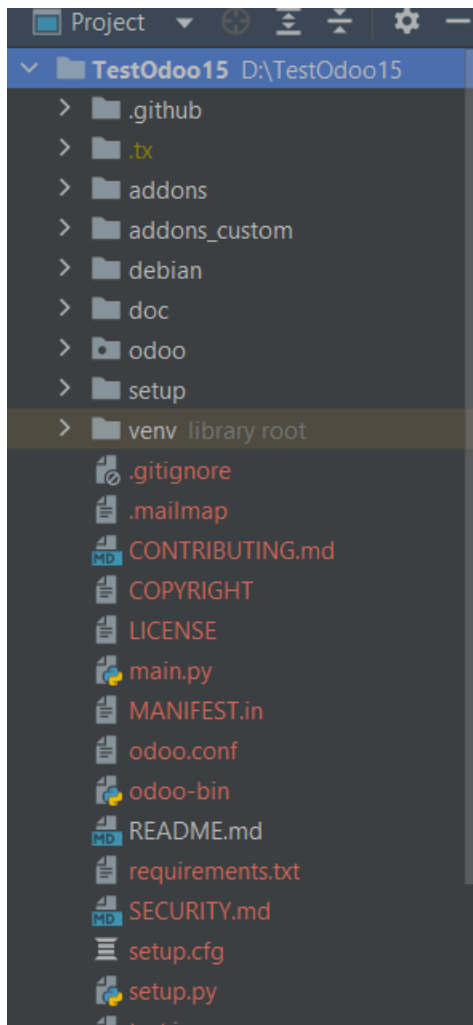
Project

TestOdoo15 D:\TestOdoo15
.github
.tx
addons
addons_custom
debian
doc
odoo
setup
venv library root
.gitignore
.mailmap
CONTRIBUTING.md
COPYRIGHT
LICENSE
main.py
MANIFEST.in
odoo.conf
odoo-bin
README.md
requirements.txt
SECURITY.md
setup.cfg
setup.py
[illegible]